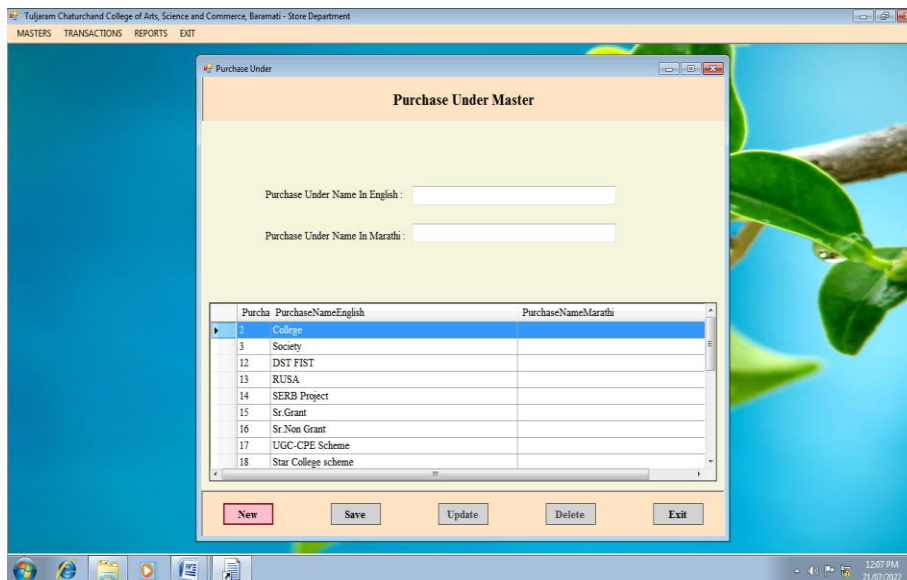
Tuljaram Chaturchand College of Arts, Science and Commerce, Baramati - Store Department

MASTERS TRANSACTIONS REPORTS EXIT

Purchase Under

Purchase Under Master

Purchase Under Name In English :

Purchase Under Name In Marathi :

| Purcha | PurchaseNameEnglish | PurchaseNameMarathi |
|---|---|---|
| 2 | College | |
| 3 | Society | |
| 12 | DST FIST | |
| 13 | RUSA | |
| 14 | SERB Project | |
| 15 | Sr.Grant | |
| 16 | Sr.Non Grant | |
| 17 | UGC-CPE Scheme | |
| 18 | Star College scheme | |

New Save Update Delete Exit

12:07 PM
21/07/2022